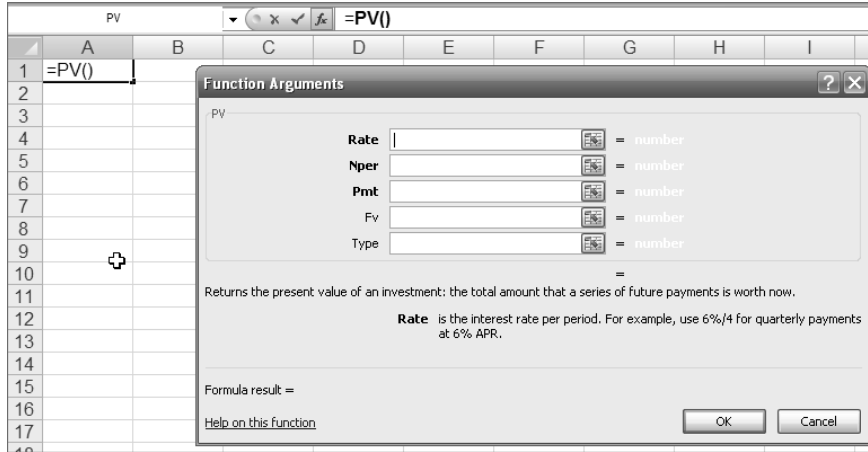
PV
$f_x$ =PV()

| | A | B | C | D | E | F | G | H | I |
|---|---|---|---|---|---|---|---|---|---|
| 1 | =PV() | | | | | | | | |
| 2 | | | | | | | | | |
| 3 | | | | | | | | | |
| 4 | | | | | | | | | |
| 5 | | | | | | | | | |
| 6 | | | | | | | | | |
| 7 | | | | | | | | | |
| 8 | | | | | | | | | |
| 9 | | | | | | | | | |
| 10 | | | | | | | | | |
| 11 | | | | | | | | | |
| 12 | | | | | | | | | |
| 13 | | | | | | | | | |
| 14 | | | | | | | | | |
| 15 | | | | | | | | | |
| 16 | | | | | | | | | |
| 17 | | | | | | | | | |

Function Arguments

PV

Rate = number
Nper = number
Pmt = number
Fv = number
Type = number

=

Returns the present value of an investment: the total amount that a series of future payments is worth now.

Rate is the interest rate per period. For example, use 6%/4 for quarterly payments at 6% APR.

Formula result =

Help on this function

OK Cancel